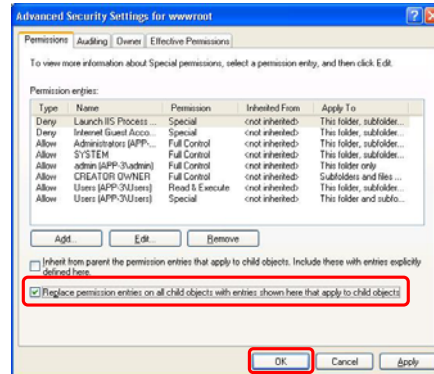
Advanced Security Settings for wwwroot

Permissions | Auditing | Owner | Effective Permissions

To view more information about Special permissions, select a permission entry, and then click Edit.

Permission entries:

| Type | Name | Permission | Inherited From | Apply To |
|---|---|---|---|---|
| Deny | Launch IIS Process ... | Special | <not inherited> | This folder, subfolder... |
| Deny | Internet Guest Acco... | Special | <not inherited> | This folder, subfolder... |
| Allow | Administrators (APP-... | Full Control | <not inherited> | This folder, subfolder... |
| Allow | SYSTEM | Full Control | <not inherited> | This folder, subfolder... |
| Allow | admin (APP-3\admin) | Full Control | <not inherited> | This folder only |
| Allow | CREATOR OWNER | Full Control | <not inherited> | Subfolders and files ... |
| Allow | Users (APP-3\Users) | Read & Execute | <not inherited> | This folder, subfolder... |
| Allow | Users (APP-3\Users) | Special | <not inherited> | This folder and subfo... |

Add... | Edit... | Remove

Inherit from parent the permission entries that apply to child objects. Include these with entries explicitly defined here.

Replace permission entries on all child objects with entries shown here that apply to child objects

OK | Cancel | Apply